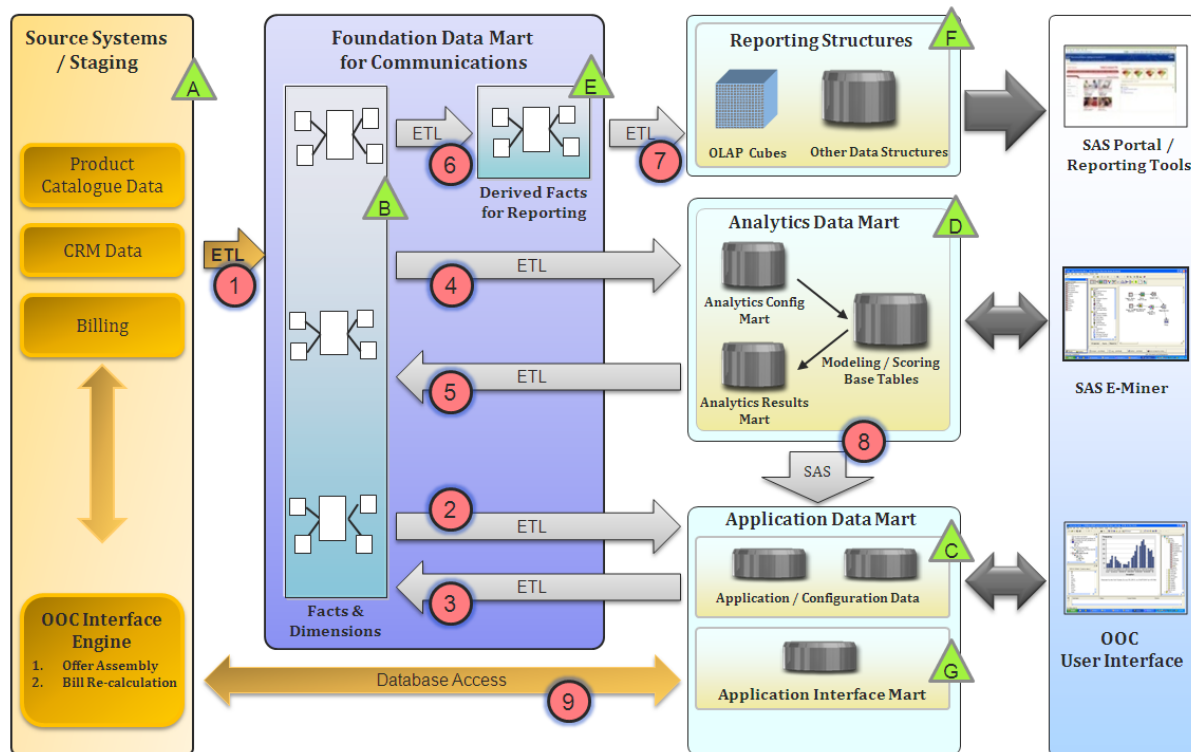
Source Systems / Staging
A
Product Catalogue Data
CRM Data
Billing
OOC Interface Engine
1. Offer Assembly
2. Bill Re-calculation
ETL
1
Foundation Data Mart for Communications
E
B
ETL
6
Derived Facts for Reporting
ETL
7
4
ETL
5
ETL
2
ETL
3
ETL
Facts & Dimensions
Reporting Structures
F
OLAP Cubes
Other Data Structures
Analytics Data Mart
D
Analytics Config Mart
Modeling / Scoring Base Tables
Analytics Results Mart
8
SAS
Application Data Mart
C
Application / Configuration Data
G
Application Interface Mart
Database Access
9
SAS Portal / Reporting Tools
SAS E-Miner
OOC User Interface